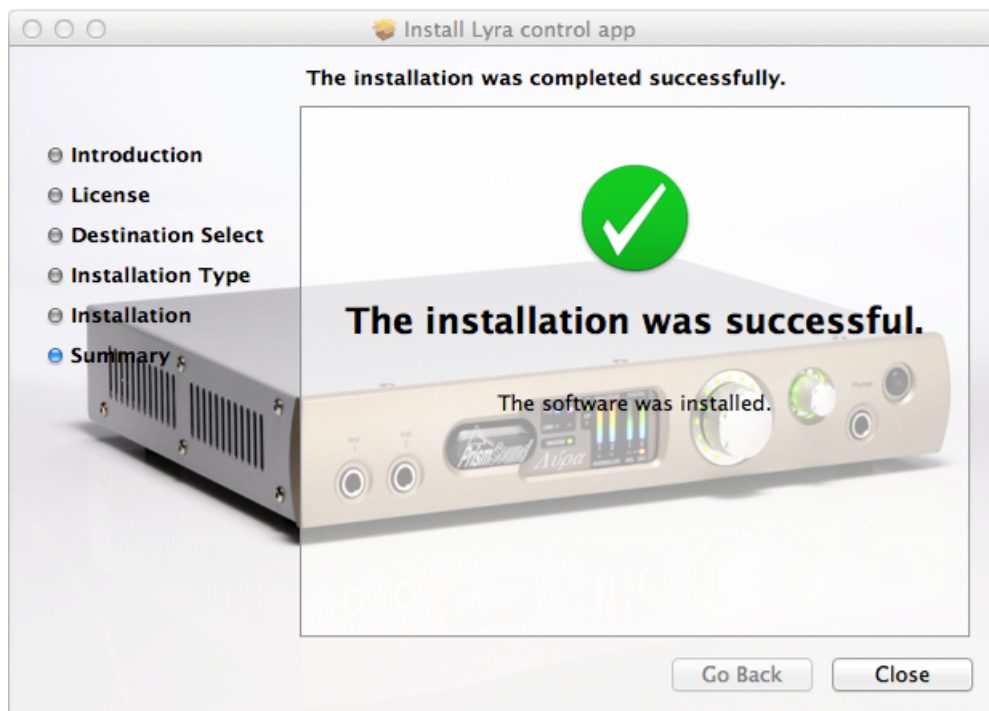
Install Lyra control app

The installation was completed successfully.

Introduction
License
Destination Select
Installation Type
Installation
Summary

The installation was successful.

The software was installed.

PrismSound
Λύρα

Go Back
Close